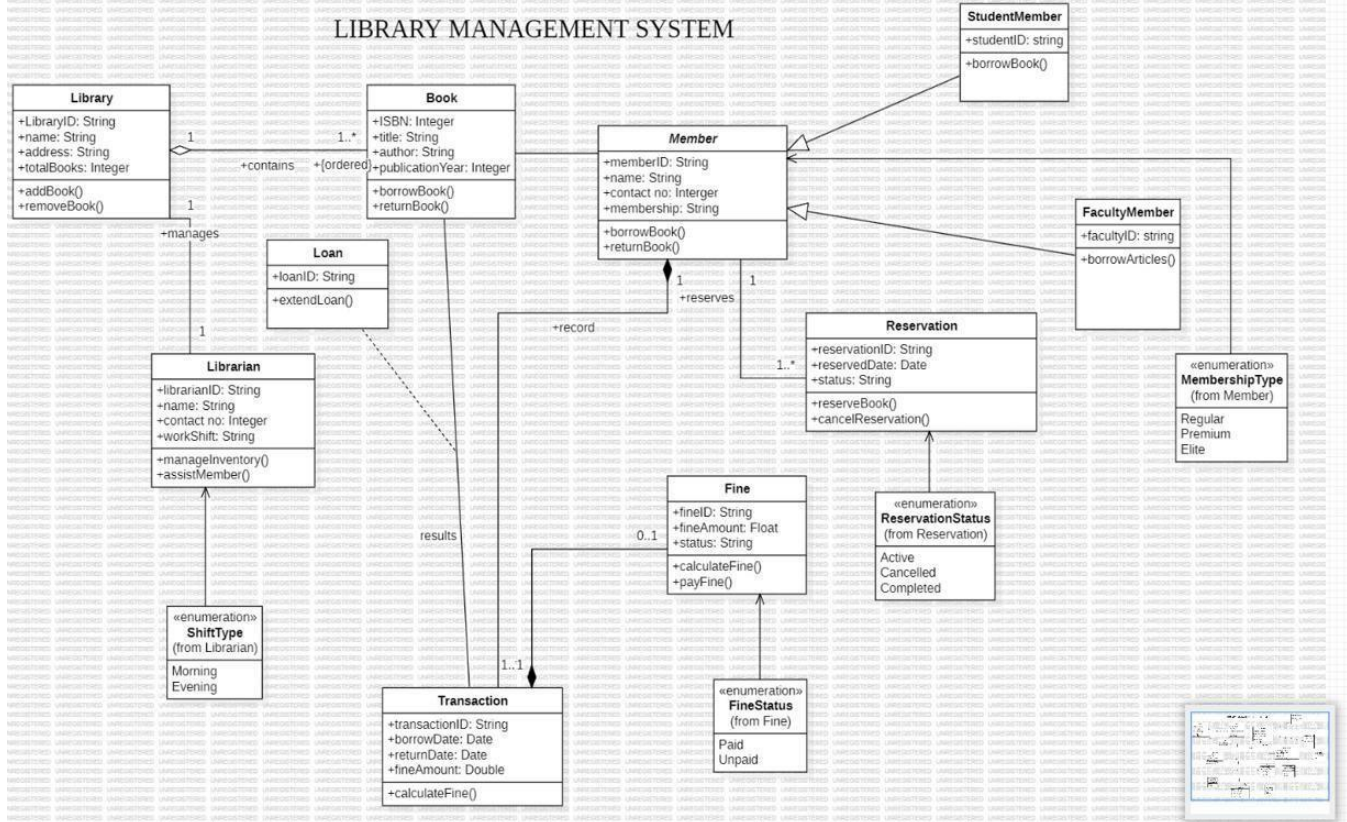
LIBRARY MANAGEMENT SYSTEM

StudentMember
+studentID: string
+borrowBook()

Library
+LibraryID: String
+name: String
+address: String
+totalBooks: Integer
+addBook()
+removeBook()

1
1..*
+contains
+{ordered}

Book
+ISBN: Integer
+title: String
+author: String
+publicationYear: Integer
+borrowBook()
+returnBook()

Member
+memberID: String
+name: String
+contact no: Interger
+membership: String
+borrowBook()
+returnBook()

FacultyMember
+facultyID: string
+borrowArticles()

1
+manages
1

Loan
+loanID: String
+extendLoan()

1
+reserves
1
+record

Reservation
+reservationID: String
+reservedDate: Date
+status: String
+reserveBook()
+cancelReservation()

1..*

«enumeration»
MembershipType
(from Member)
Regular
Premium
Elite

Librarian
+librarianID: String
+name: String
+contact no: Integer
+workShift: String
+manageInventory()
+assistMember()

results

Fine
+fineID: String
+fineAmount: Float
+status: String
+calculateFine()
+payFine()

0..1

«enumeration»
ReservationStatus
(from Reservation)
Active
Cancelled
Completed

«enumeration»
ShiftType
(from Librarian)
Morning
Evening

1..1

Transaction
+transactionID: String
+borrowDate: Date
+returnDate: Date
+fineAmount: Double
+calculateFine()

«enumeration»
FineStatus
(from Fine)
Paid
Unpaid